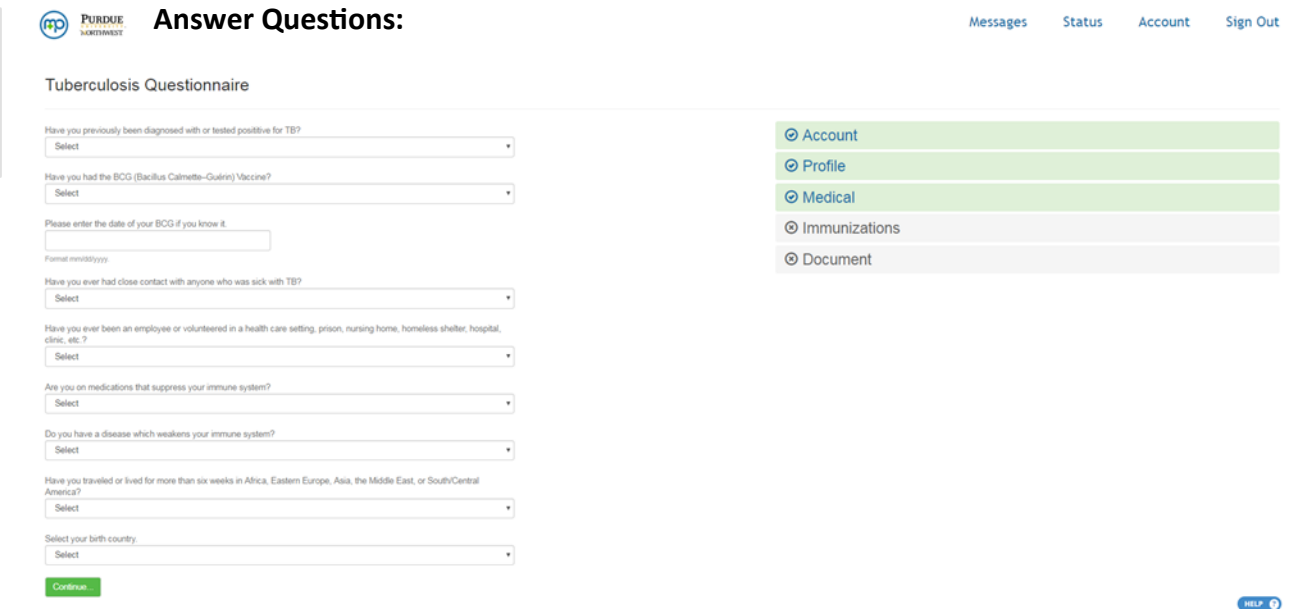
PURDUE NORTHWEST

Answer Questions:

Messages Status Account Sign Out

Tuberculosis Questionnaire

Have you previously been diagnosed with or tested positive for TB?
Select

Have you had the BCG (Bacillus Calmette–Guérin) Vaccine?
Select

Please enter the date of your BCG if you know it.

Format mm/dd/yyyy.

Have you ever had close contact with anyone who was sick with TB?
Select

Have you ever been an employee or volunteered in a health care setting, prison, nursing home, homeless shelter, hospital, clinic, etc.?
Select

Are you on medications that suppress your immune system?
Select

Do you have a disease which weakens your immune system?
Select

Have you traveled or lived for more than six weeks in Africa, Eastern Europe, Asia, the Middle East, or South/Central America?
Select

Select your birth country.
Select

Continue...

Account
Profile
Medical
Immunizations
Document

HELP